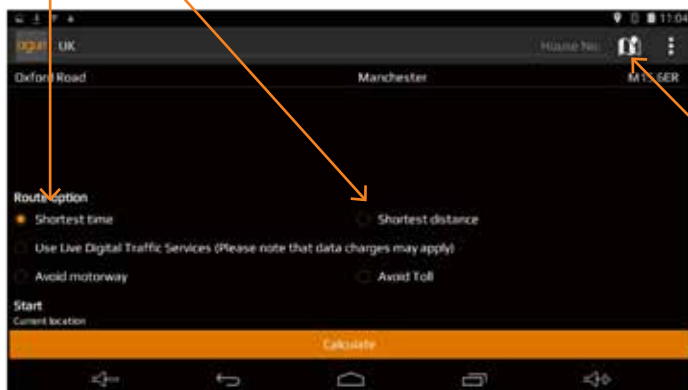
11:04

UK

House No.

Oxford Road

Manchester

M1 5ER

Route option

Shortest time

Shortest distance

Use Live Digital Traffic Services (Please note that data charges may apply)

Avoid motorway

Avoid Toll

Start

Current location

Calculate